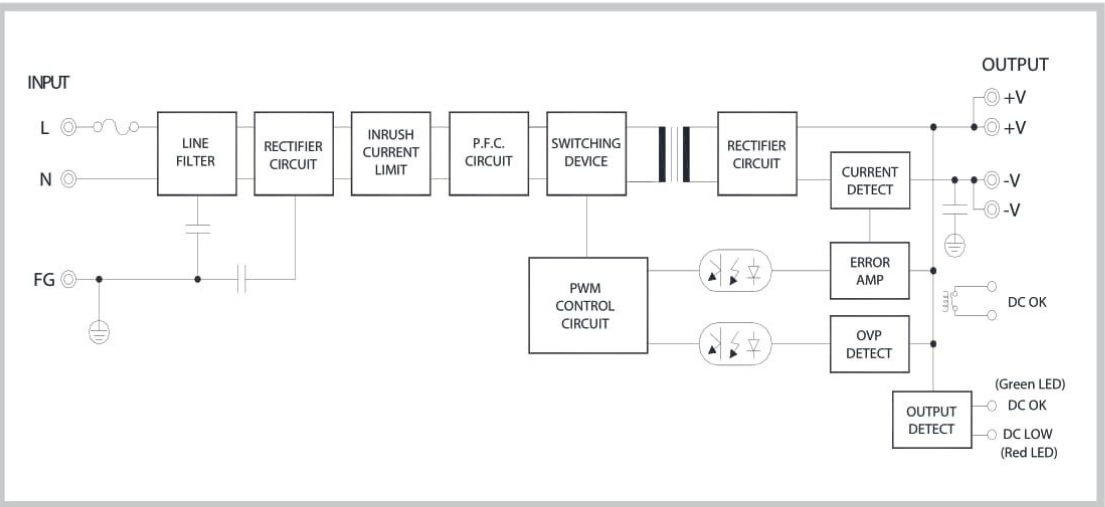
INPUT

L

N

FG

LINE FILTER

RECTIFIER CIRCUIT

INRUSH CURRENT LIMIT

P.F.C. CIRCUIT

SWITCHING DEVICE

RECTIFIER CIRCUIT

CURRENT DETECT

PWM CONTROL CIRCUIT

ERROR AMP

OVP DETECT

OUTPUT DETECT

OUTPUT

+V

+V

-V

-V

DC OK

(Green LED)

DC OK

DC LOW

(Red LED)